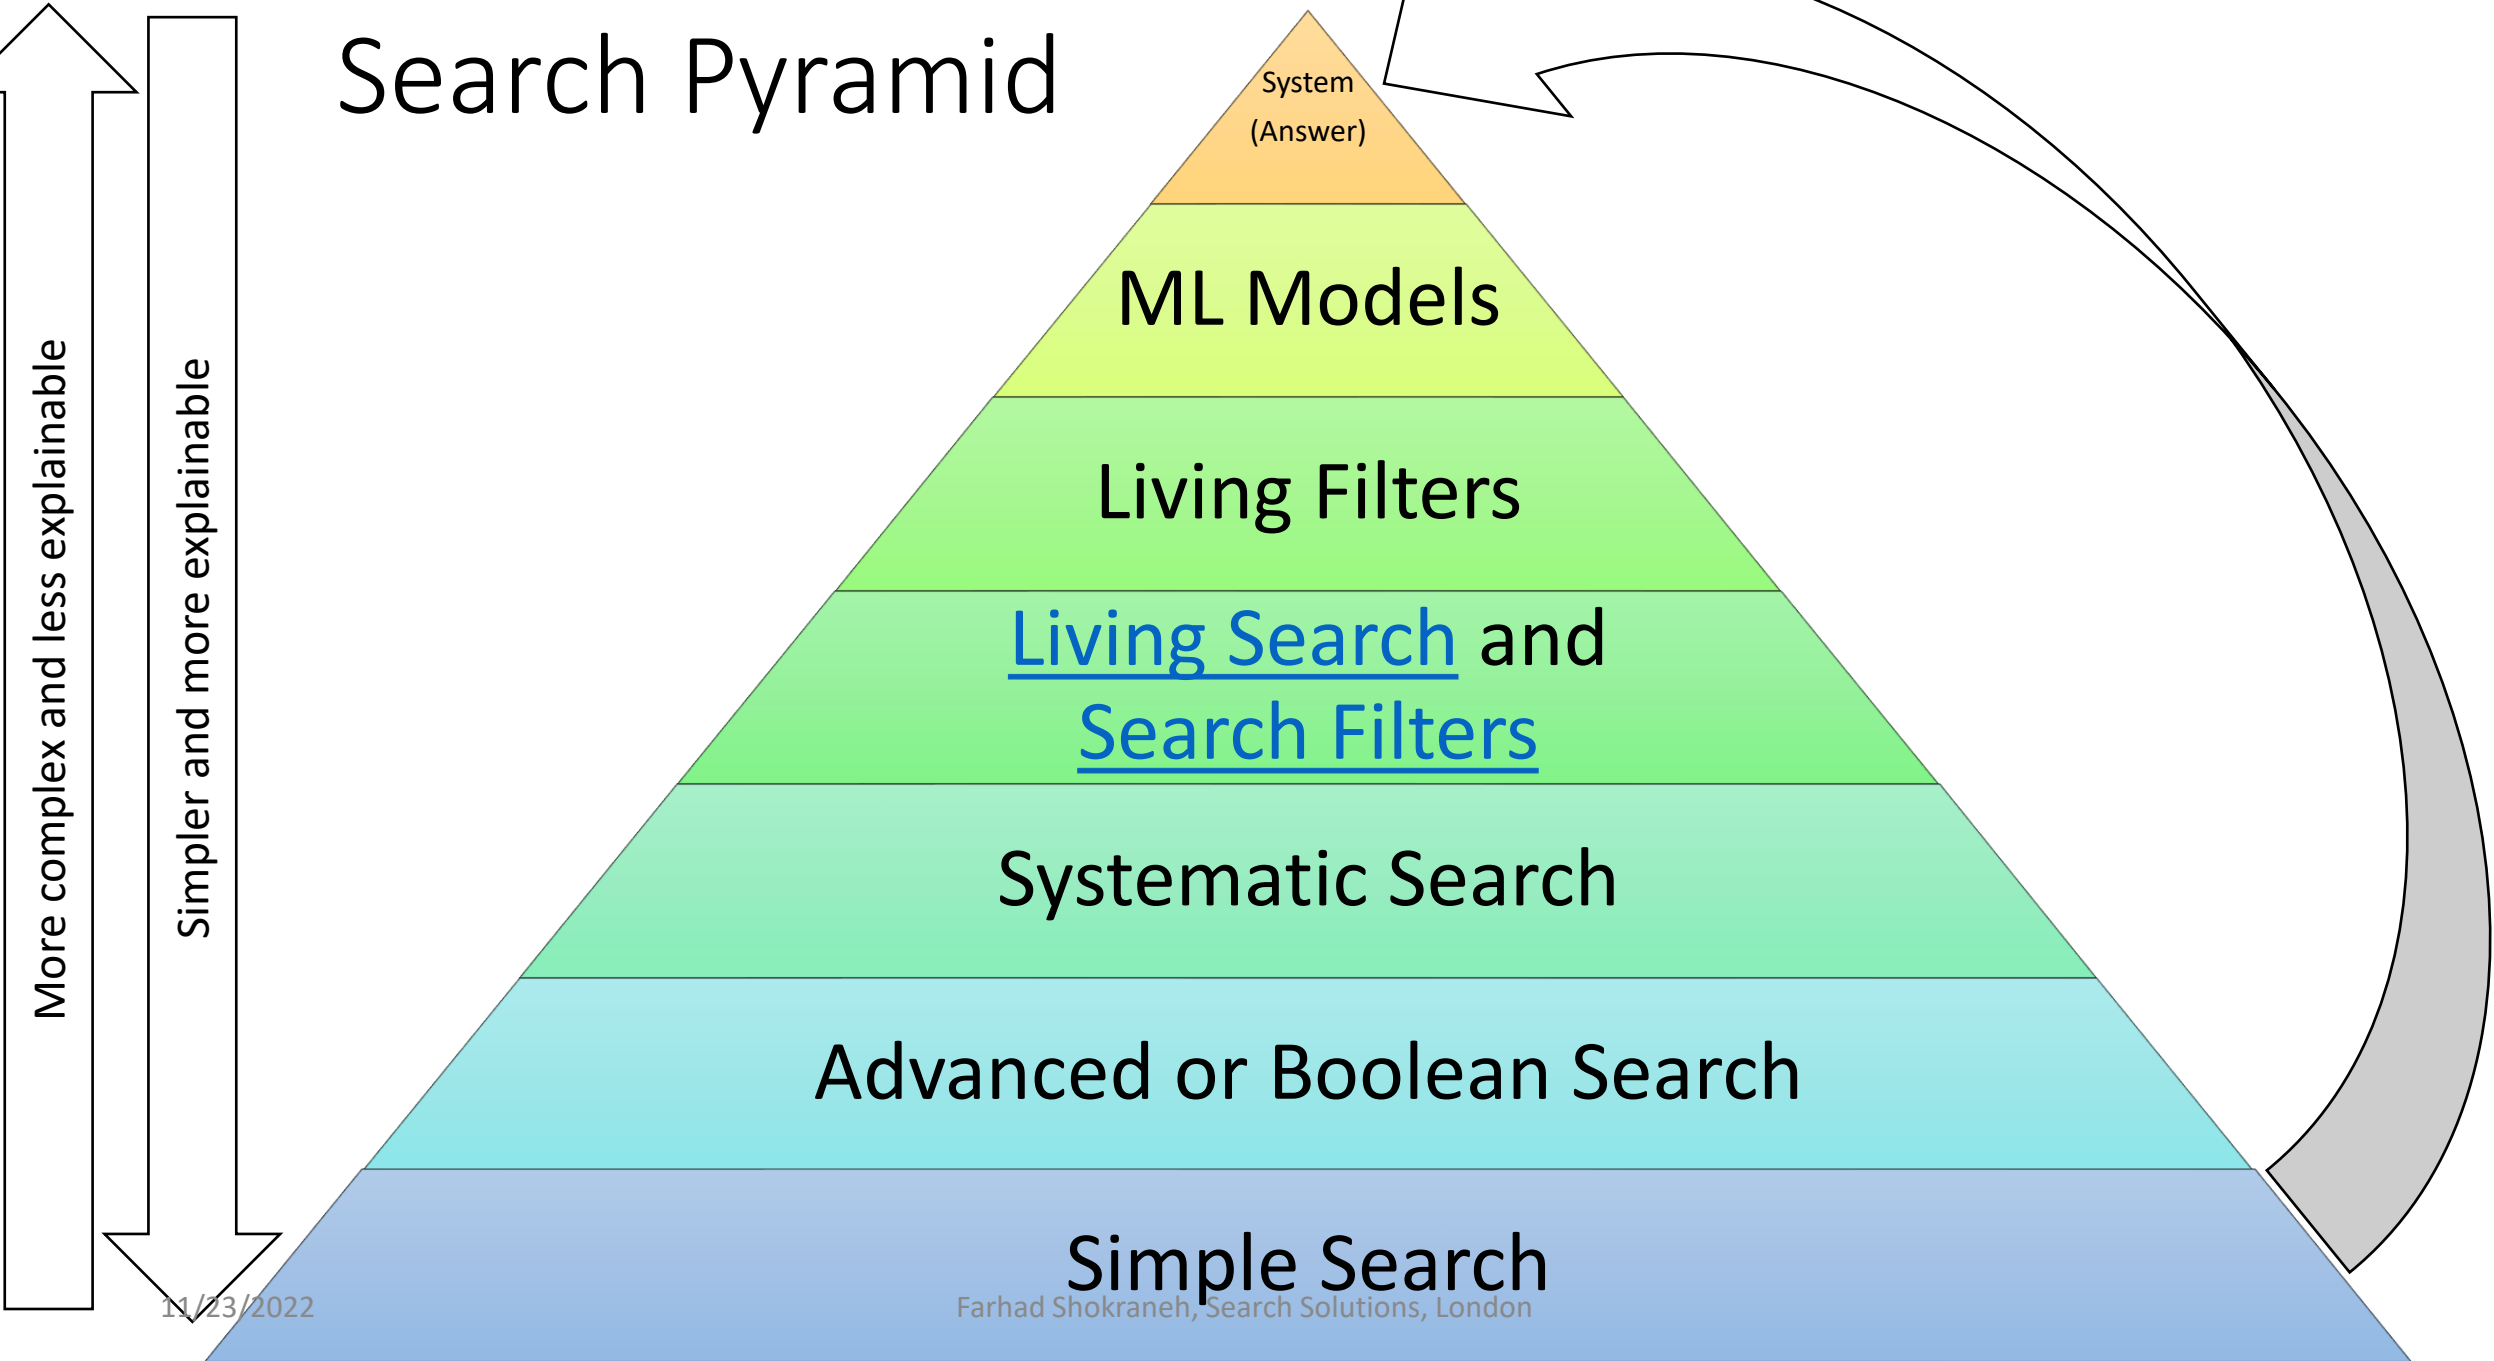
Search Pyramid

More complex and less explainable

Simpler and more explainable

System
(Answer)

ML Models

Living Filters

Living Search and
Search Filters

Systematic Search

Advanced or Boolean Search

Simple Search

11/23/2022

Farhad Shokraneh, Search Solutions, London